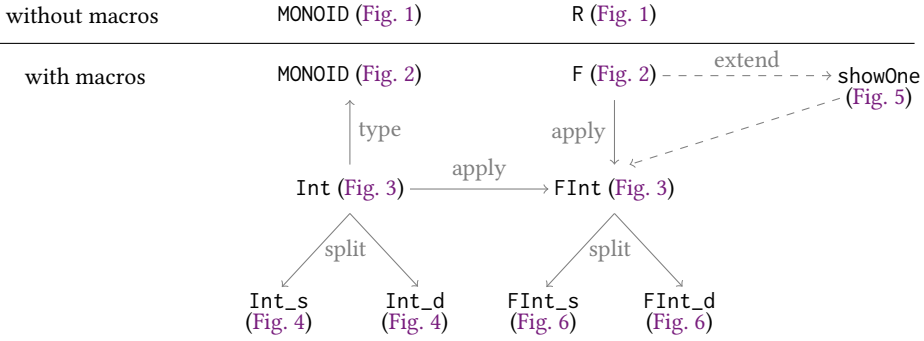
without macros MONOID (Fig. 1) R (Fig. 1)

with macros MONOID (Fig. 2) F (Fig. 2) extend showOne (Fig. 5)

type apply

Int (Fig. 3) apply FInt (Fig. 3)

split split

Int_s (Fig. 4) Int_d (Fig. 4) FInt_s (Fig. 6) FInt_d (Fig. 6)